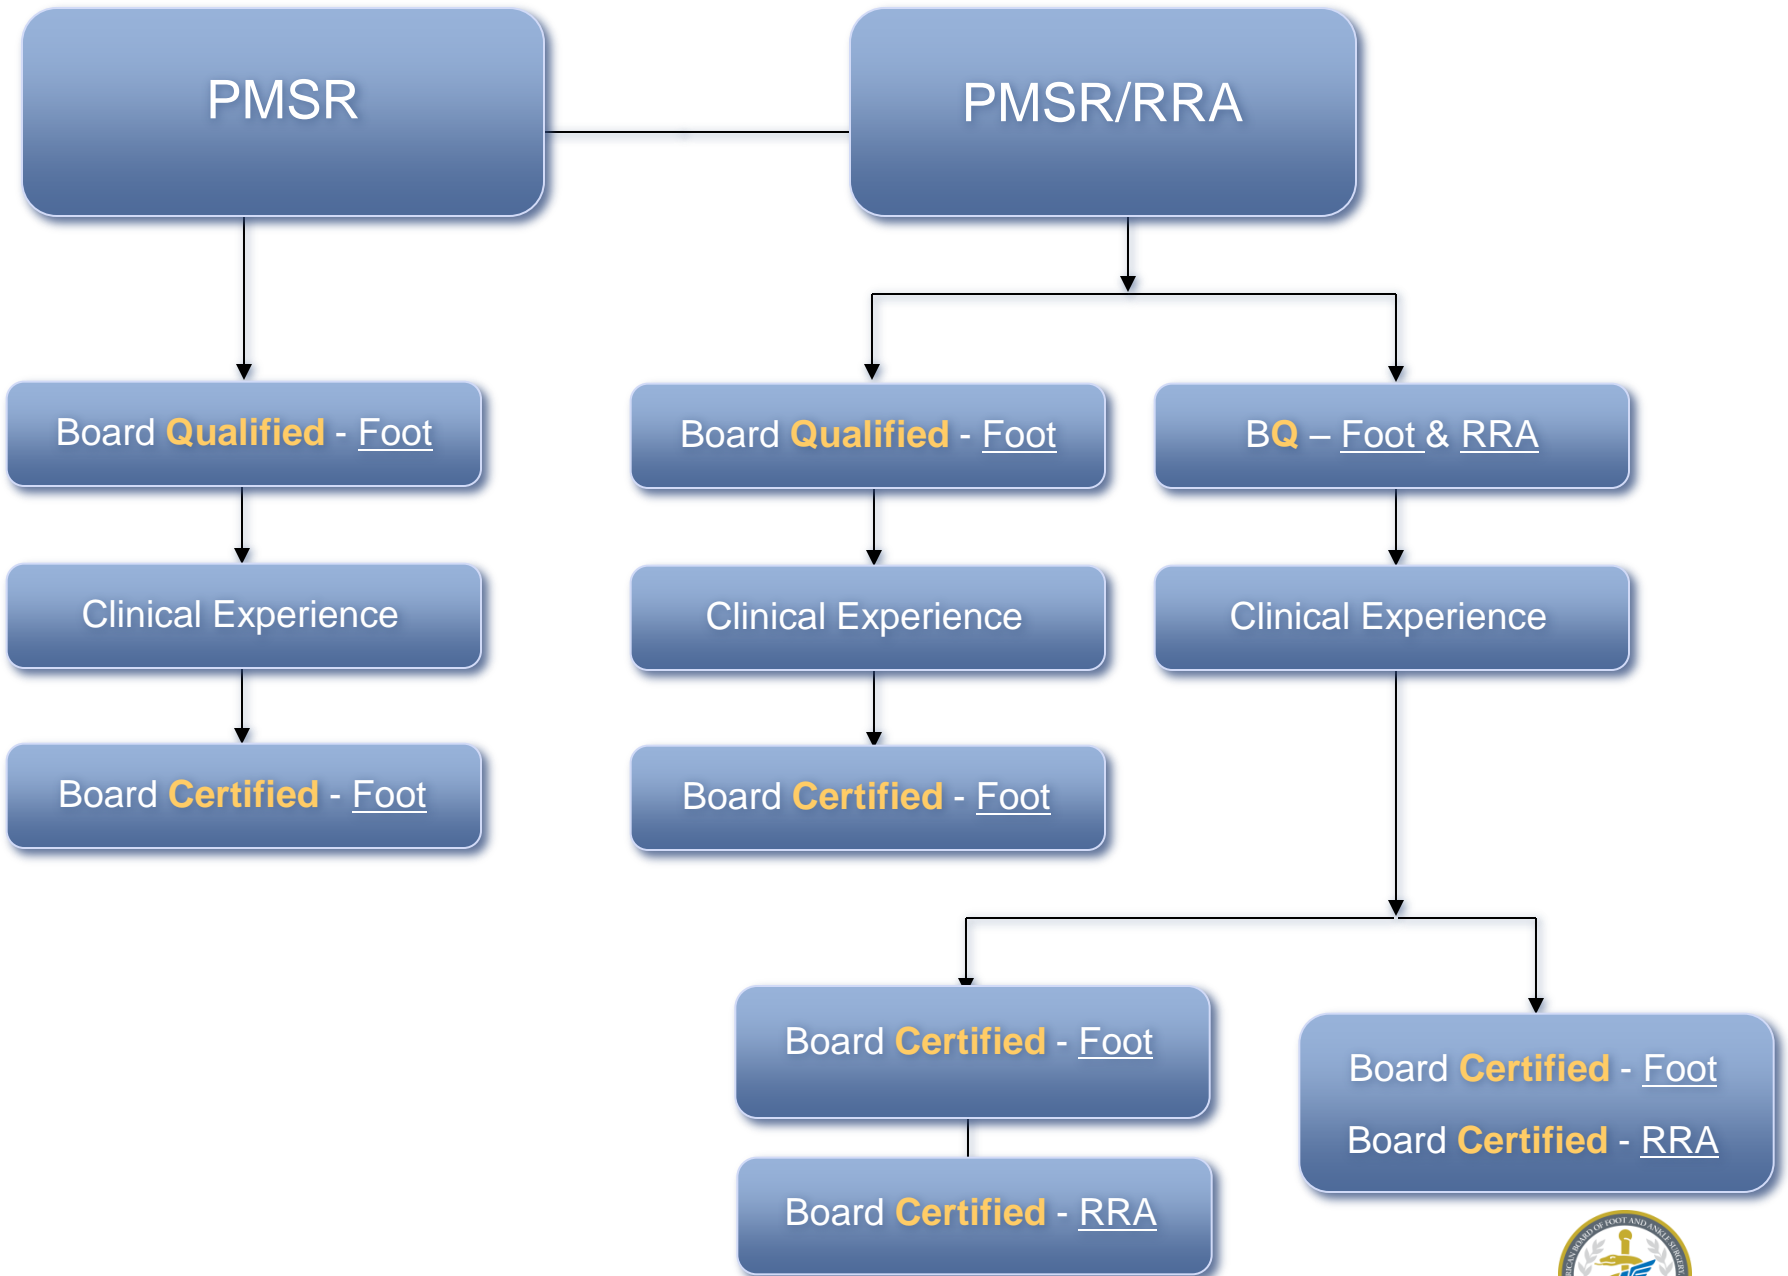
PMSR

PMSR/RRA

Board Qualified - Foot

Clinical Experience

Board Certified - Foot

Board Qualified - Foot

Clinical Experience

Board Certified - Foot

BQ – Foot & RRA

Clinical Experience

Board Certified - Foot

Board Certified - RRA

Board Certified - Foot
Board Certified - RRA

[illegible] BOARD OF FOOT AND ANKLE SURGERY